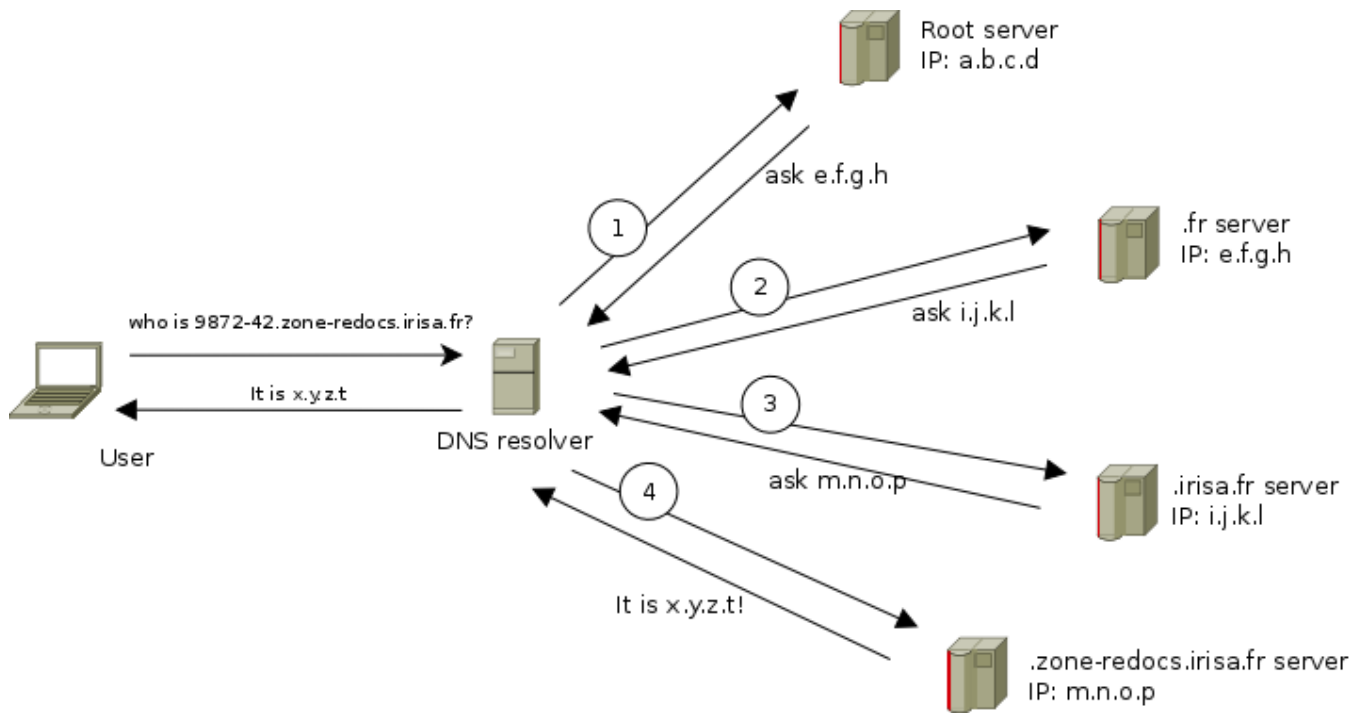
Root server
IP: a.b.c.d

ask e.f.g.h

1

.fr server
IP: e.f.g.h

2

ask i.j.k.l

who is 9872-42.zone-redocs.irisa.fr?

It is x.y.z.t

User

DNS resolver

3

ask m.n.o.p

.irisa.fr server
IP: i.j.k.l

4

It is x.y.z.t!

.zone-redocs.irisa.fr server
IP: m.n.o.p